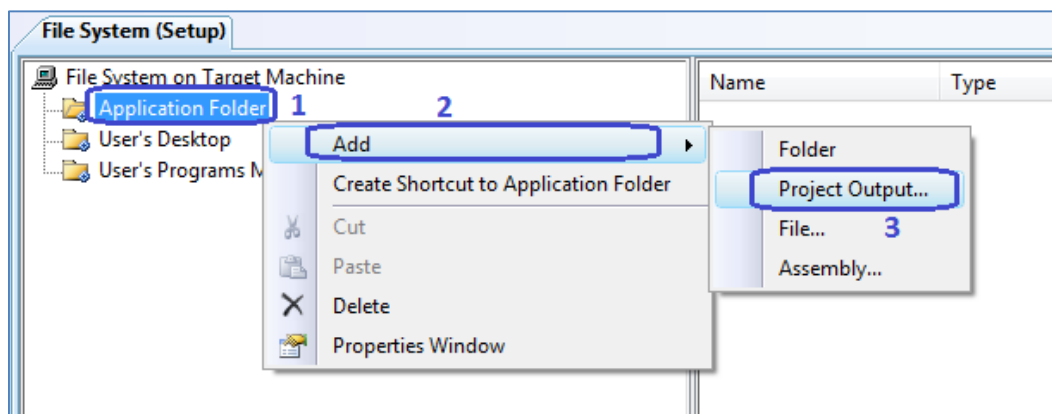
File System (Setup)

File System on Target Machine
Application Folder 1
User's Desktop
User's Programs M

2
Add
Create Shortcut to Application Folder
Cut
Paste
Delete
Properties Window

Name
Type

Folder
Project Output...
File... 3
Assembly...